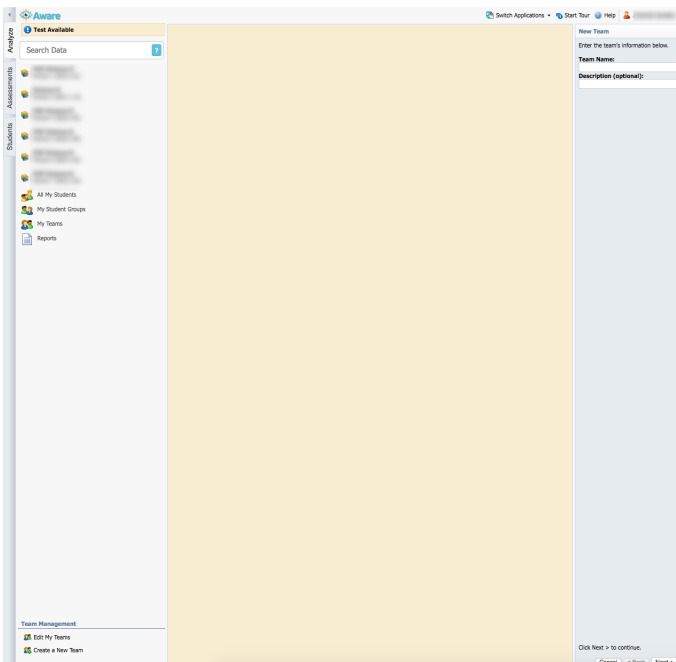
Aware

Switch Applications ▾ Start Tour Help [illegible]

Analyze
Assessments
Students

Test Available

Search Data ?

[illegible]
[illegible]
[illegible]
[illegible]
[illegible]
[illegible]

All My Students
My Student Groups
My Teams
Reports

Team Management
Edit My Teams
Create a New Team

New Team
Enter the team's information below.
Team Name:
Description (optional):

Click Next > to continue.
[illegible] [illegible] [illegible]